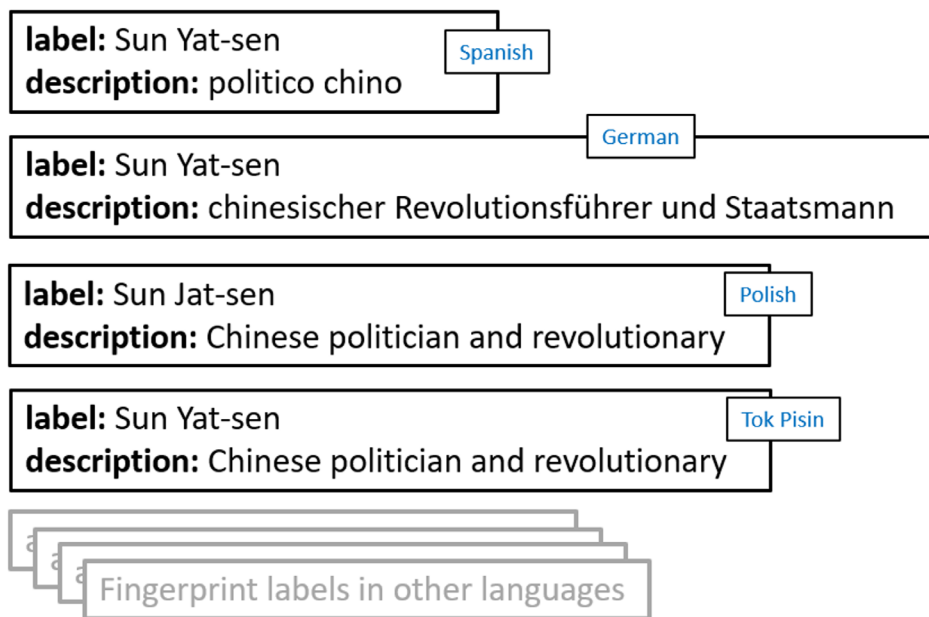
label: Sun Yat-sen
description: politico chino

Spanish

German

label: Sun Yat-sen
description: chinesischer Revolutionsführer und Staatsmann

label: Sun Jat-sen
description: Chinese politician and revolutionary

Polish

label: Sun Yat-sen
description: Chinese politician and revolutionary

Tok Pisin

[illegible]

Fingerprint labels in other languages